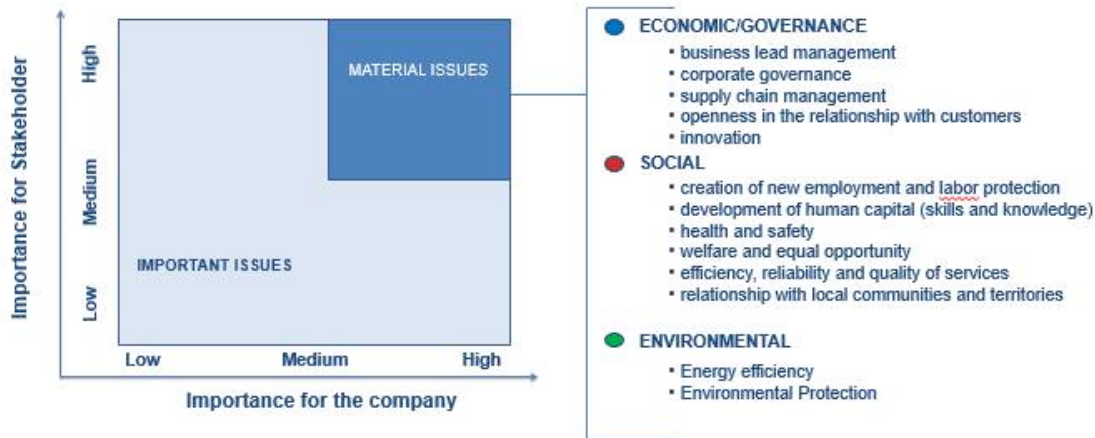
Importance for Stakeholder

High

Medium

Low

MATERIAL ISSUES

IMPORTANT ISSUES

Low

Medium

High

Importance for the company

ECONOMIC/GOVERNANCE
• business lead management
• corporate governance
• supply chain management
• openness in the relationship with customers
• innovation

SOCIAL
• creation of new employment and labor protection
• development of human capital (skills and knowledge)
• health and safety
• welfare and equal opportunity
• efficiency, reliability and quality of services
• relationship with local communities and territories

ENVIRONMENTAL
• Energy efficiency
• Environmental Protection